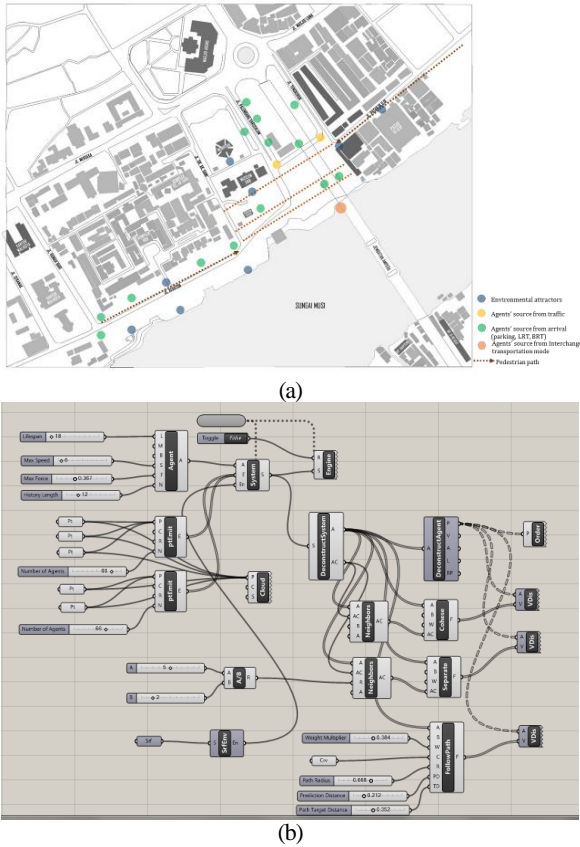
SUNGAI MUSI

Environmental attractors
Agents' source from traffic
Agents' source from arrival (parking, LRT, BRT)
Agents' source from Interchang transportation mode
Pedestrian path

(a)

Toggle False
Engine
LifeSpan 18
Max Speed 6
Max Force 0.367
History Length 12
Agent
System
Pt
Pt
Pt
ptEmit
Number of Agents 80
Pt
Pt
Pt
ptEmit
Cloud
Number of Agents 86
DeconstructSystem
DeconstructAgent
Order
Neighbors
Cohese
VDis
VDis
A 5
B 2
A/B
Neighbors
Separate
VDis
Srf
SrfEnv
Weight Multiplier 0.384
Crv
FollowPath
Path Radius 0.888
Prediction Distance 0.212
Path Target Distance 0.352

(b)